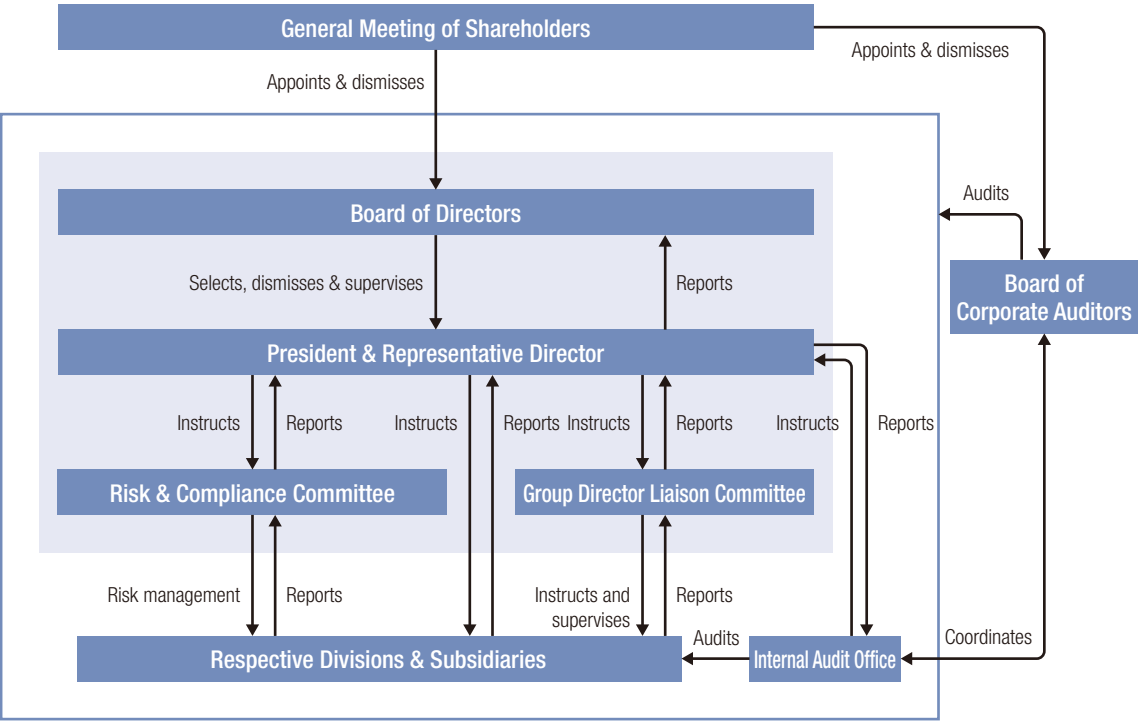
General Meeting of Shareholders

Appoints & dismisses

Appoints & dismisses

Audits

Board of Corporate Auditors

Board of Directors

Selects, dismisses & supervises

Reports

President & Representative Director

Instructs

Reports

Instructs

Reports

Instructs

Reports

Instructs

Reports

Risk & Compliance Committee

Group Director Liaison Committee

Risk management

Reports

Instructs and supervises

Reports

Audits

Coordinates

Respective Divisions & Subsidiaries

Internal Audit Office